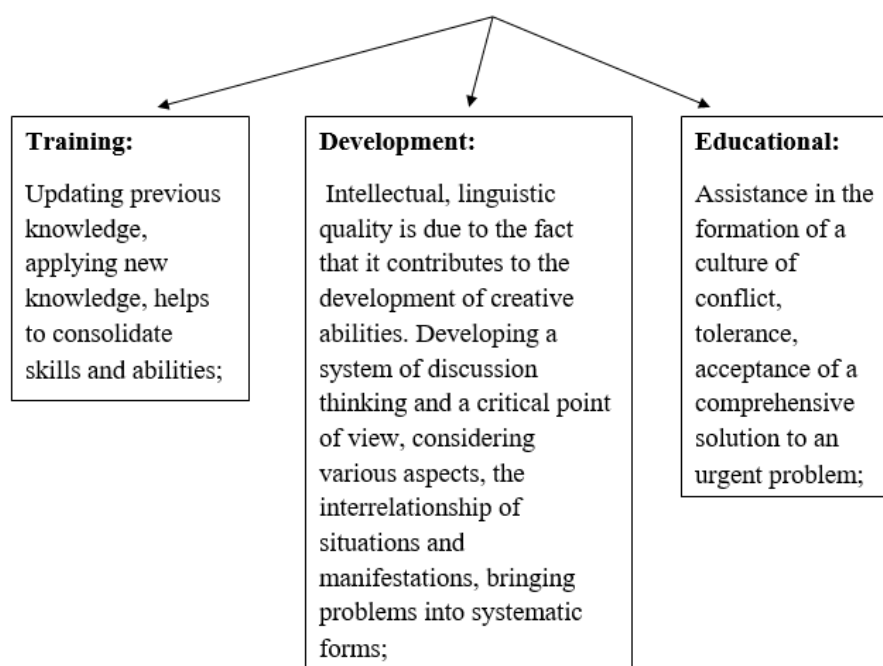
**Training:**

Updating previous knowledge, applying new knowledge, helps to consolidate skills and abilities;

**Development:**

Intellectual, linguistic quality is due to the fact that it contributes to the development of creative abilities. Developing a system of discussion thinking and a critical point of view, considering various aspects, the interrelationship of situations and manifestations, bringing problems into systematic forms;

**Educational:**

Assistance in the formation of a culture of conflict, tolerance, acceptance of a comprehensive solution to an urgent problem;